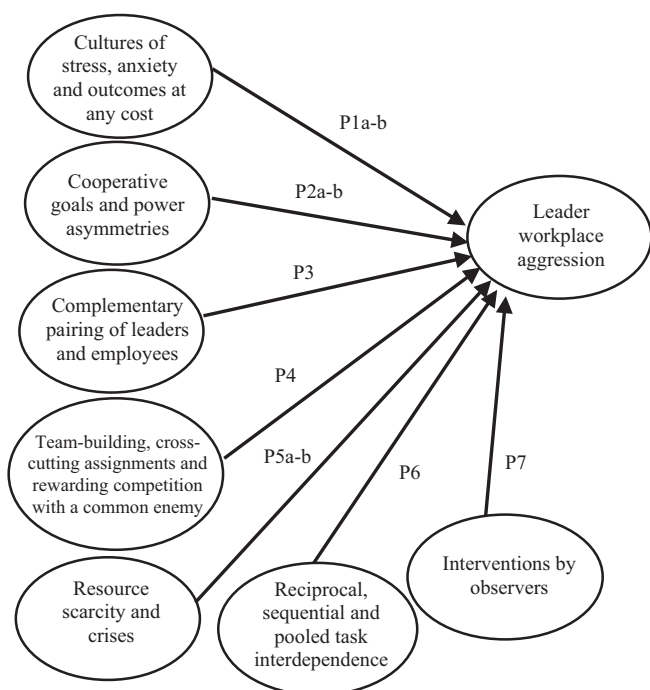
Cultures of stress, anxiety and outcomes at any cost

P1a-b

Cooperative goals and power asymmetries

P2a-b

Leader workplace aggression

P3

Complementary pairing of leaders and employees

P4

Team-building, cross-cutting assignments and rewarding competition with a common enemy

P5a-b

P6

P7

Interventions by observers

Resource scarcity and crises

Reciprocal, sequential and pooled task interdependence